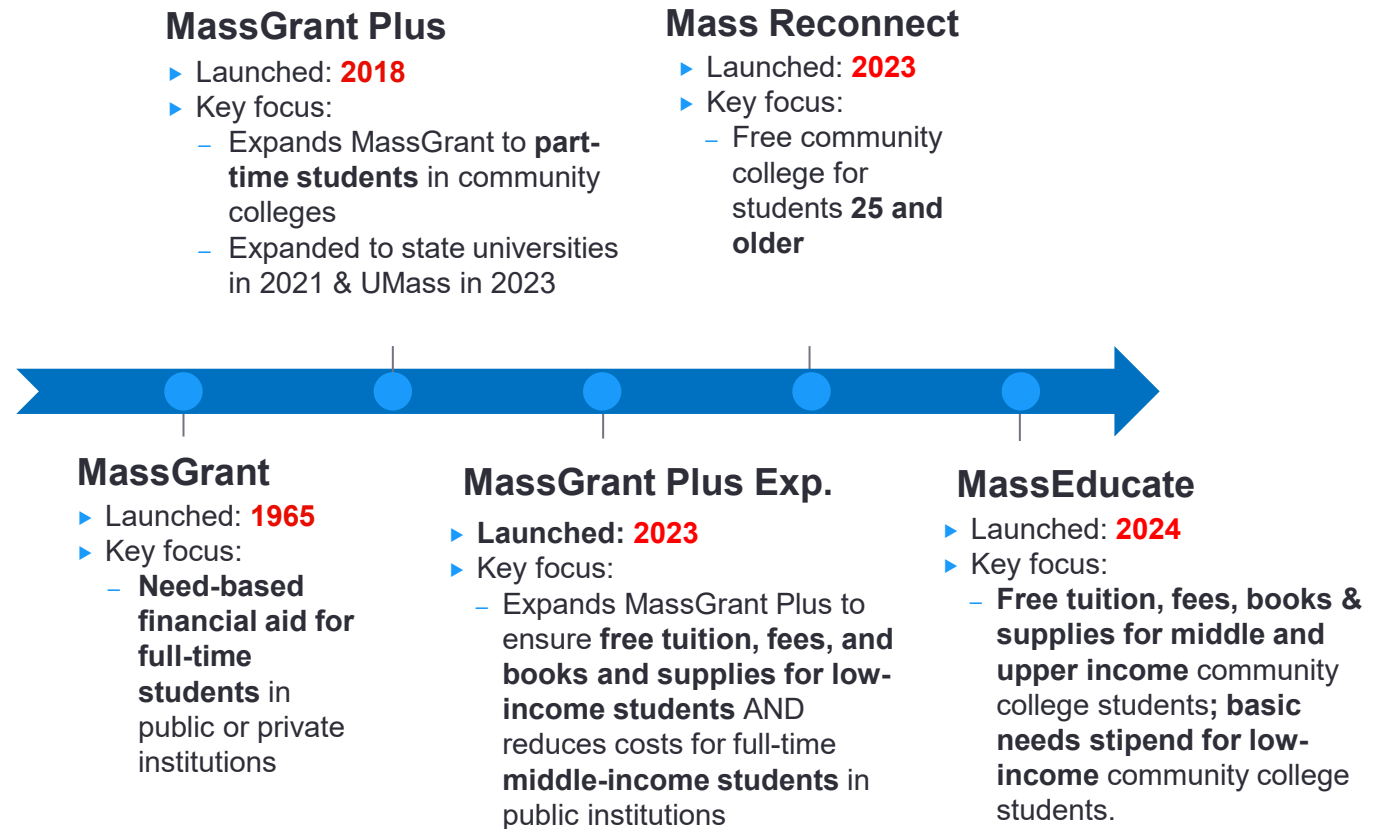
MassGrant Plus
- Launched: 2018
- Key focus:
  – Expands MassGrant to part-time students in community colleges
  – Expanded to state universities in 2021 & UMass in 2023

Mass Reconnect
- Launched: 2023
- Key focus:
  – Free community college for students 25 and older

MassGrant
- Launched: 1965
- Key focus:
  – Need-based financial aid for full-time students in public or private institutions

MassGrant Plus Exp.
- Launched: 2023
- Key focus:
  – Expands MassGrant Plus to ensure free tuition, fees, and books and supplies for low-income students AND reduces costs for full-time middle-income students in public institutions

MassEducate
- Launched: 2024
- Key focus:
  – Free tuition, fees, books & supplies for middle and upper income community college students; basic needs stipend for low-income community college students.